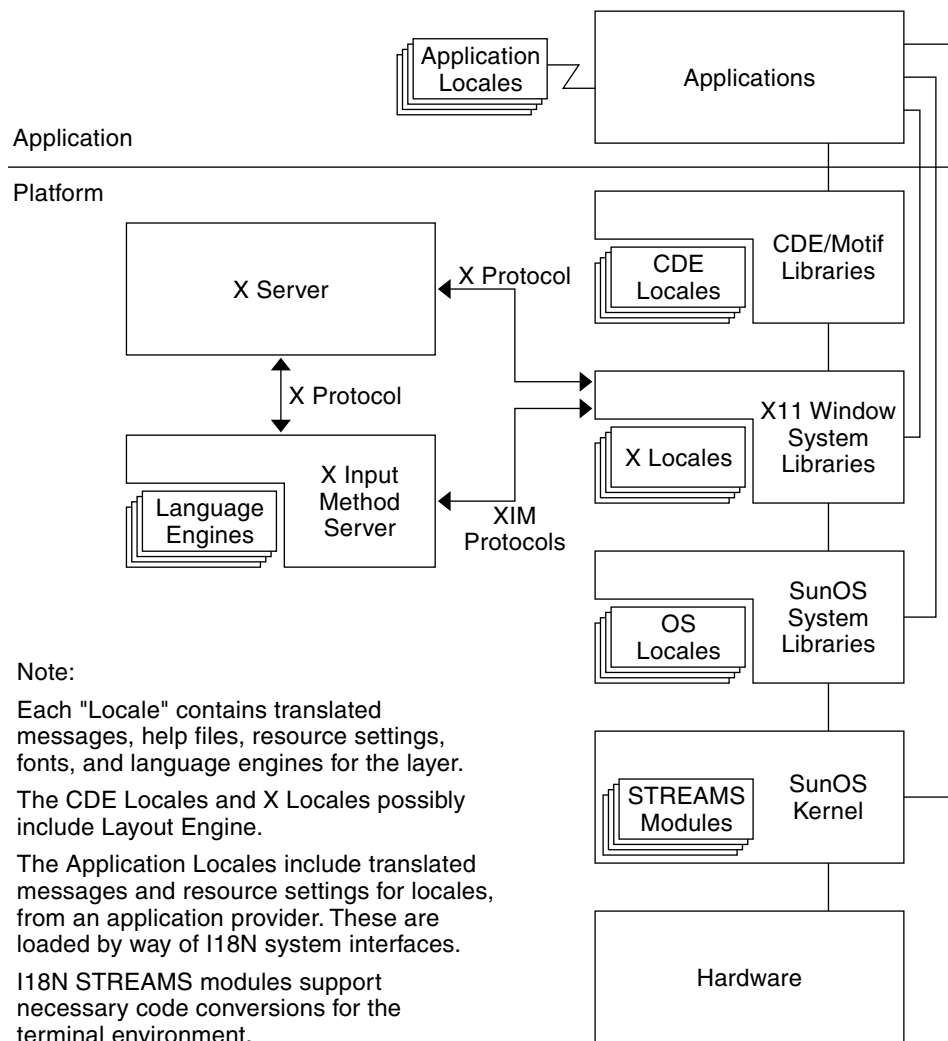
Application Locales

Applications

Application

Platform

X Server

X Protocol

CDE Locales

CDE/Motif Libraries

X Protocol

X11 Window System Libraries

X Locales

Language Engines

X Input Method Server

XIM Protocols

OS Locales

SunOS System Libraries

Note:

Each "Locale" contains translated messages, help files, resource settings, fonts, and language engines for the layer.

The CDE Locales and X Locales possibly include Layout Engine.

The Application Locales include translated messages and resource settings for locales, from an application provider. These are loaded by way of I18N system interfaces.

I18N STREAMS modules support necessary code conversions for the terminal environment.

STREAMS Modules

SunOS Kernel

Hardware